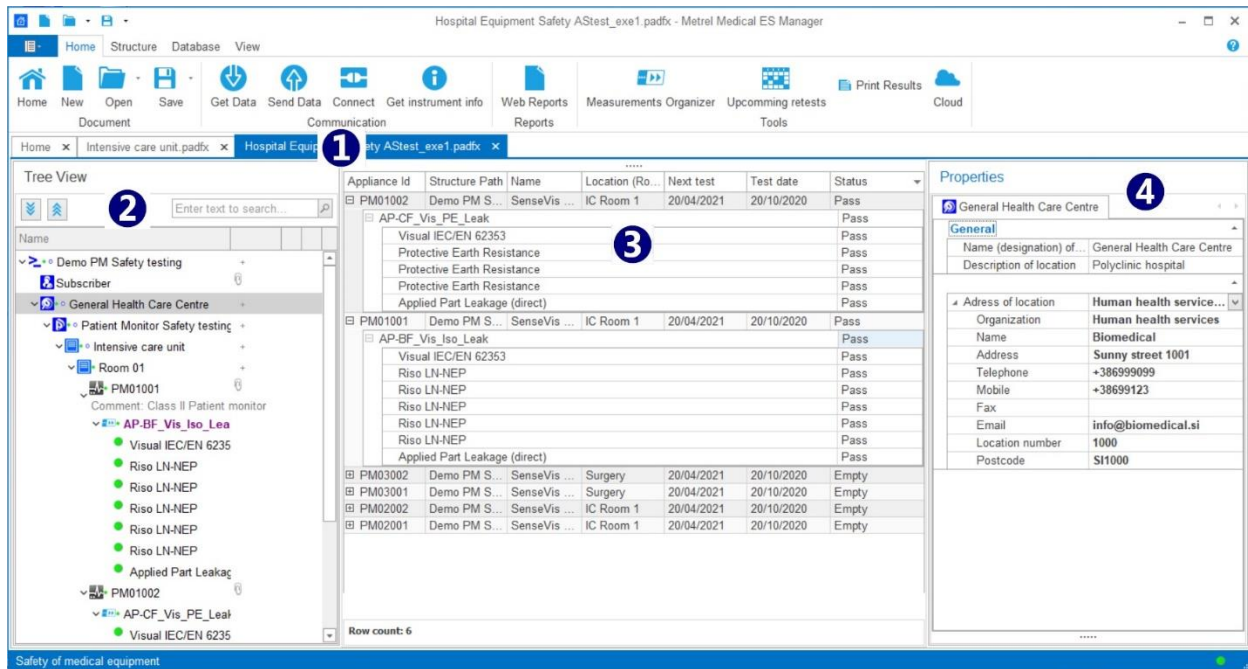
Hospital Equipment Safety AStest_exe1.padfx - Metrel Medical ES Manager

Home Structure Database View

Home New Open Save
Document

Get Data Send Data Connect Get instrument info
Communication

Web Reports
Reports

Measurements Organizer Upcomming retests
Tools

Print Results

Cloud

Home ×   Intensive care unit.padfx ×   Hospital Equip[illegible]ety AStest_exe1.padfx ×

1

Tree View

2

Enter text to search...

Name

Demo PM Safety testing
Subscriber
General Health Care Centre
Patient Monitor Safety testing
Intensive care unit
Room 01
PM01001
Comment: Class II Patient monitor
AP-BF_Vis_Iso_Lea
Visual IEC/EN 6235
Riso LN-NEP
Riso LN-NEP
Riso LN-NEP
Riso LN-NEP
Riso LN-NEP
Applied Part Leakag
PM01002
AP-CF_Vis_PE_Leak
Visual IEC/EN 6235

| Appliance Id | Structure Path | Name | Location (Ro... | Next test | Test date | Status |
|---|---|---|---|---|---|---|
| ⊟ PM01002 | Demo PM S... | SenseVis ... | IC Room 1 | 20/04/2021 | 20/10/2020 | Pass |
| ⊟ AP-CF_Vis_PE_Leak | | | | | | Pass |
| Visual IEC/EN 62353 | | | | | | Pass |
| Protective Earth Resistance | | | | | | Pass |
| Protective Earth Resistance | | | | | | Pass |
| Protective Earth Resistance | | | | | | Pass |
| Applied Part Leakage (direct) | | | | | | Pass |
| ⊟ PM01001 | Demo PM S... | SenseVis ... | IC Room 1 | 20/04/2021 | 20/10/2020 | Pass |
| ⊟ AP-BF_Vis_Iso_Leak | | | | | | Pass |
| Visual IEC/EN 62353 | | | | | | Pass |
| Riso LN-NEP | | | | | | Pass |
| Riso LN-NEP | | | | | | Pass |
| Riso LN-NEP | | | | | | Pass |
| Riso LN-NEP | | | | | | Pass |
| Riso LN-NEP | | | | | | Pass |
| Applied Part Leakage (direct) | | | | | | Pass |
| ⊞ PM03002 | Demo PM S... | SenseVis ... | Surgery | 20/04/2021 | 20/10/2020 | Empty |
| ⊞ PM03001 | Demo PM S... | SenseVis ... | Surgery | 20/04/2021 | 20/10/2020 | Empty |
| ⊞ PM02002 | Demo PM S... | SenseVis ... | IC Room 1 | 20/04/2021 | 20/10/2020 | Empty |
| ⊞ PM02001 | Demo PM S... | SenseVis ... | IC Room 1 | 20/04/2021 | 20/10/2020 | Empty |

3

Row count: 6

Properties

4

General Health Care Centre

General

| Name (designation) of... | General Health Care Centre |
|---|---|
| Description of location | Polyclinic hospital |

| Adress of location | Human health service... |
|---|---|
| Organization | Human health services |
| Name | Biomedical |
| Address | Sunny street 1001 |
| Telephone | +386999099 |
| Mobile | +38699123 |
| Fax | |
| Email | info@biomedical.si |
| Location number | 1000 |
| Postcode | SI1000 |

Safety of medical equipment